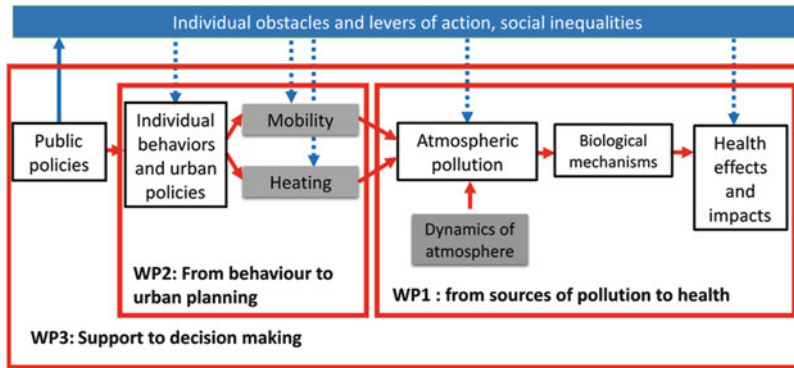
Individual obstacles and levers of action, social inequalities

Public policies

Individual behaviors and urban policies

Mobility

Heating

Atmospheric pollution

Biological mechanisms

Health effects and impacts

Dynamics of atmosphere

WP2: From behaviour to urban planning

WP1 : from sources of pollution to health

WP3: Support to decision making